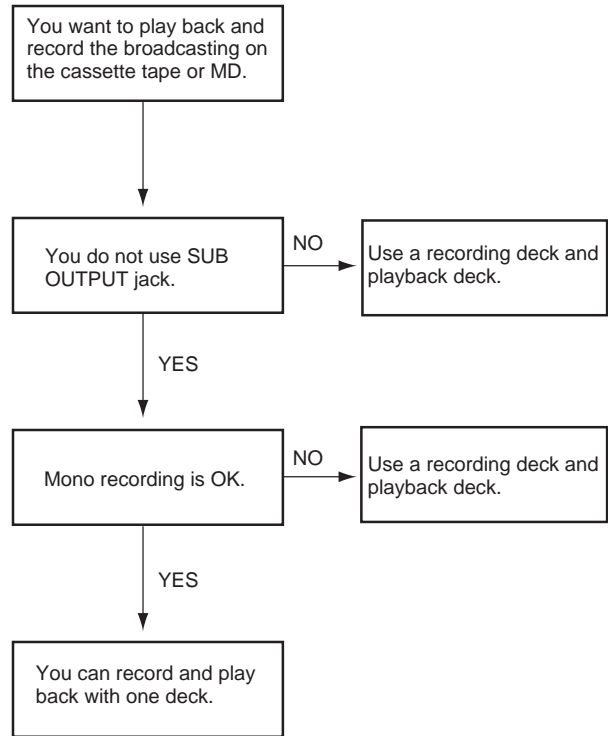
You want to play back and record the broadcasting on the cassette tape or MD.

You do not use SUB OUTPUT jack.

NO

Use a recording deck and playback deck.

YES

Mono recording is OK.

NO

Use a recording deck and playback deck.

YES

You can record and play back with one deck.